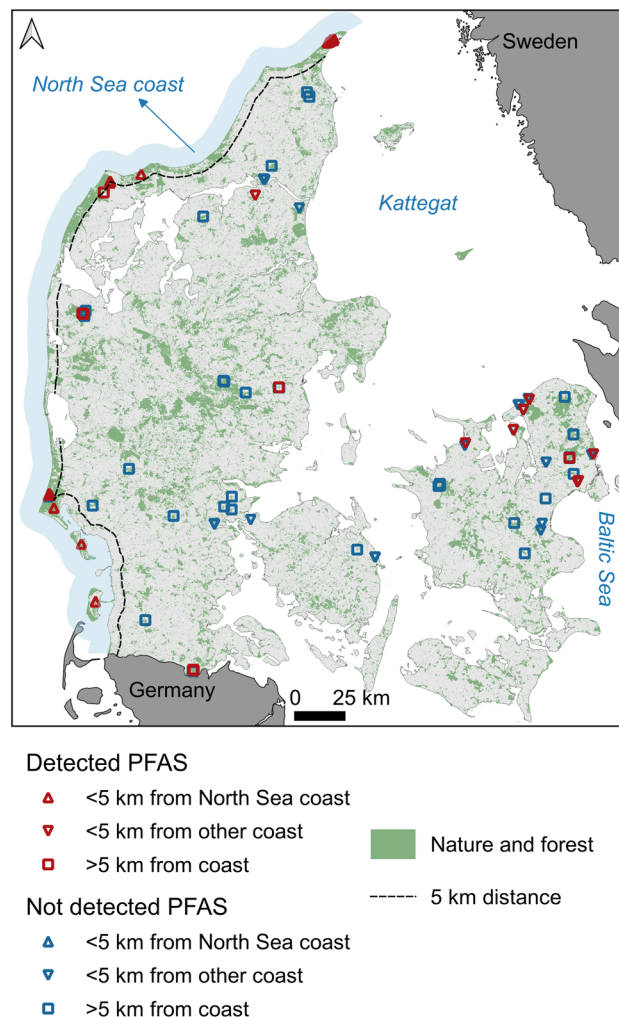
Sweden

North Sea coast

Kattegat

Baltic Sea

Germany

0 25 km

Detected PFAS
<5 km from North Sea coast
<5 km from other coast
>5 km from coast

Not detected PFAS
<5 km from North Sea coast
<5 km from other coast
>5 km from coast

Nature and forest

5 km distance